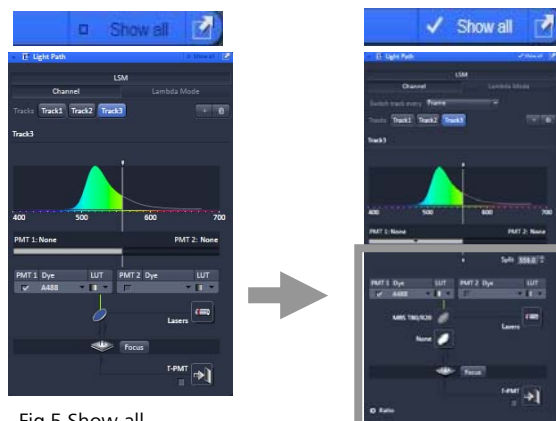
Show all

Light Path

LSM

Channel

Lambda Mode

Tracks Track1 Track2 Track3

Track3

400

500

600

700

PMT 1: None

PMT 2: None

PMT 1 Dye

LUT

PMT 2 Dye

LUT

A488

Lasers

Focus

T-PMT

Fig.5 Show all

✓ Show all

Light Path

LSM

Channel

Lambda Mode

Switch track every Frame

Tracks Track1 Track2 Track3

Track3

400

500

600

700

PMT 1: None

PMT 2: None

Split 559.0

PMT 1 Dye

LUT

PMT 2 Dye

LUT

A488

MBS T80/R20

Lasers

None

Focus

T-PMT

Ratio